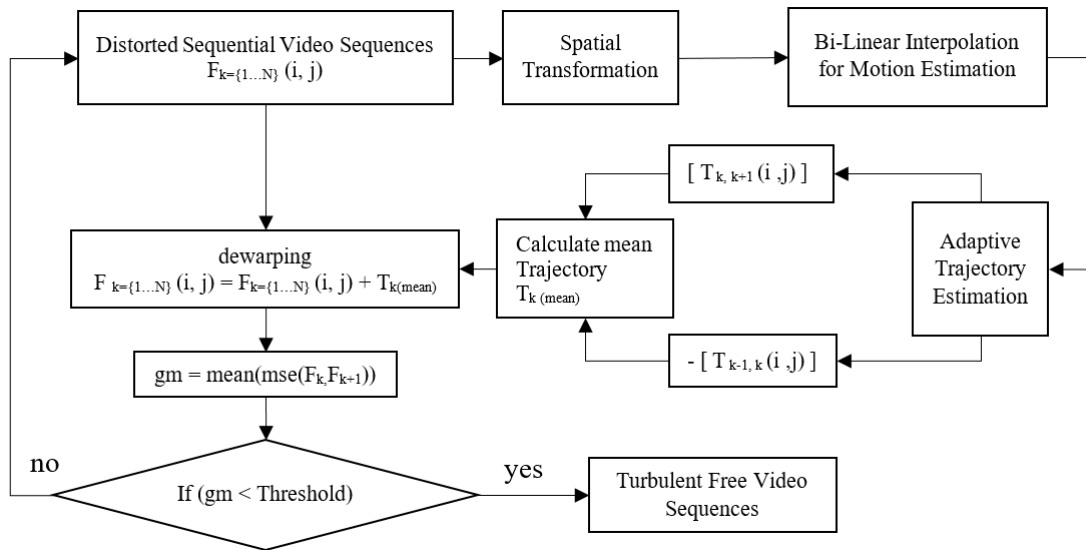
Distorted Sequential Video Sequences $F_{k=\{1...N\}}$ (i, j)

Spatial Transformation

Bi-Linear Interpolation for Motion Estimation

[ $T_{k,\ k+1}$ (i ,j) ]

dewarping
$F_{k=\{1...N\}}$ (i, j) = $F_{k=\{1...N\}}$ (i, j) + $T_{k(mean)}$

Calculate mean Trajectory $T_{k\ (mean)}$

Adaptive Trajectory Estimation

gm = mean(mse($F_k$,$F_{k+1}$))

- [ $T_{k-1,\ k}$ (i ,j) ]

no

yes

If (gm < Threshold)

Turbulent Free Video Sequences